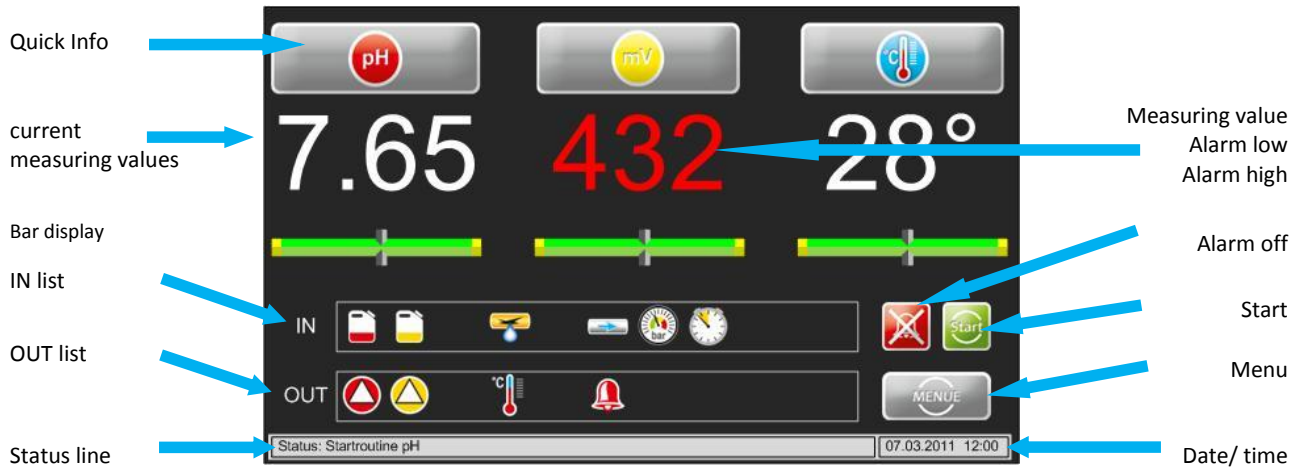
Quick Info

pH

mV

°C

current measuring values

7.65

432

28°

Measuring value
Alarm low
Alarm high

Bar display

Alarm off

IN list

IN

bar

Start

Start

OUT list

OUT

°C

Menu

MENUE

Status line

Status: Startroutine pH

07.03.2011 12:00

Date/ time